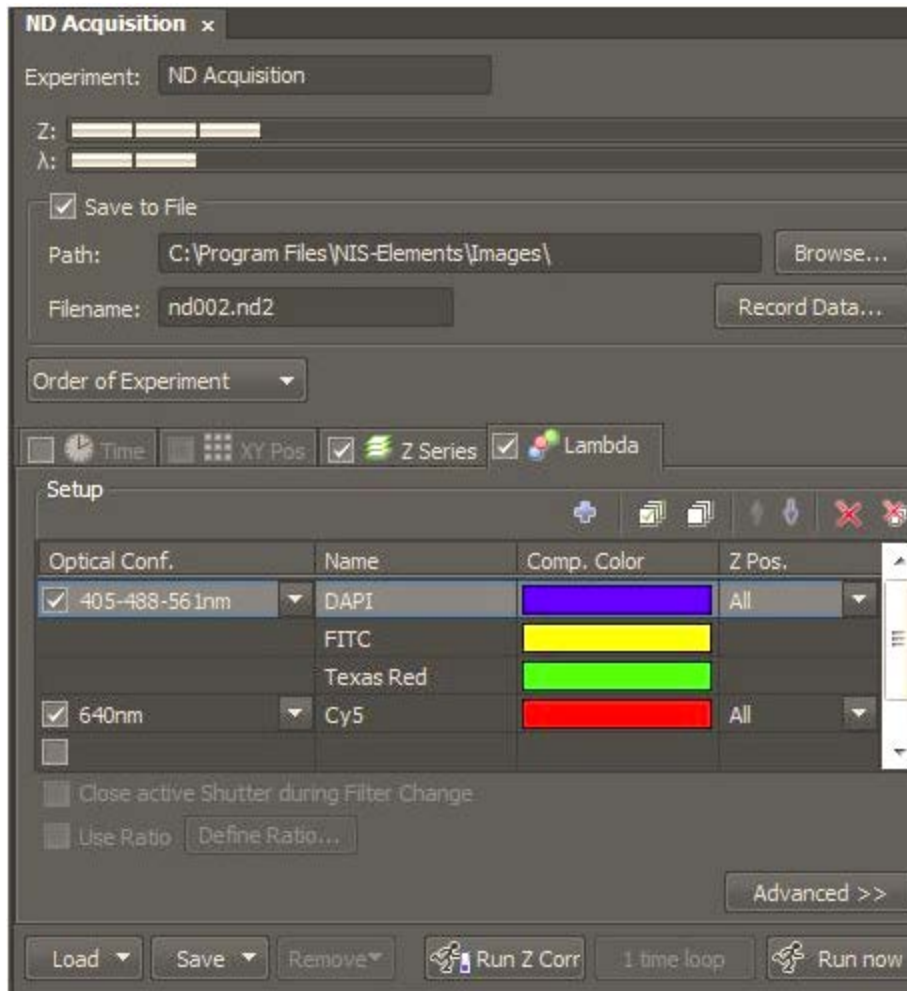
ND Acquisition ×

Experiment: ND Acquisition

Z:
λ:

Save to File

Path: C:\Program Files\NIS-Elements\Images\ Browse...

Filename: nd002.nd2 Record Data...

Order of Experiment

Time XY Pos Z Series Lambda

Setup

| Optical Conf. | Name | Comp. Color | Z Pos. |
|---|---|---|---|
| 405-488-561nm | DAPI | | All |
| | FITC | | |
| | Texas Red | | |
| 640nm | Cy5 | | All |
| | | | |

Close active Shutter during Filter Change

Use Ratio Define Ratio...

Advanced >>

Load Save Remove Run Z Corr 1 time loop Run now